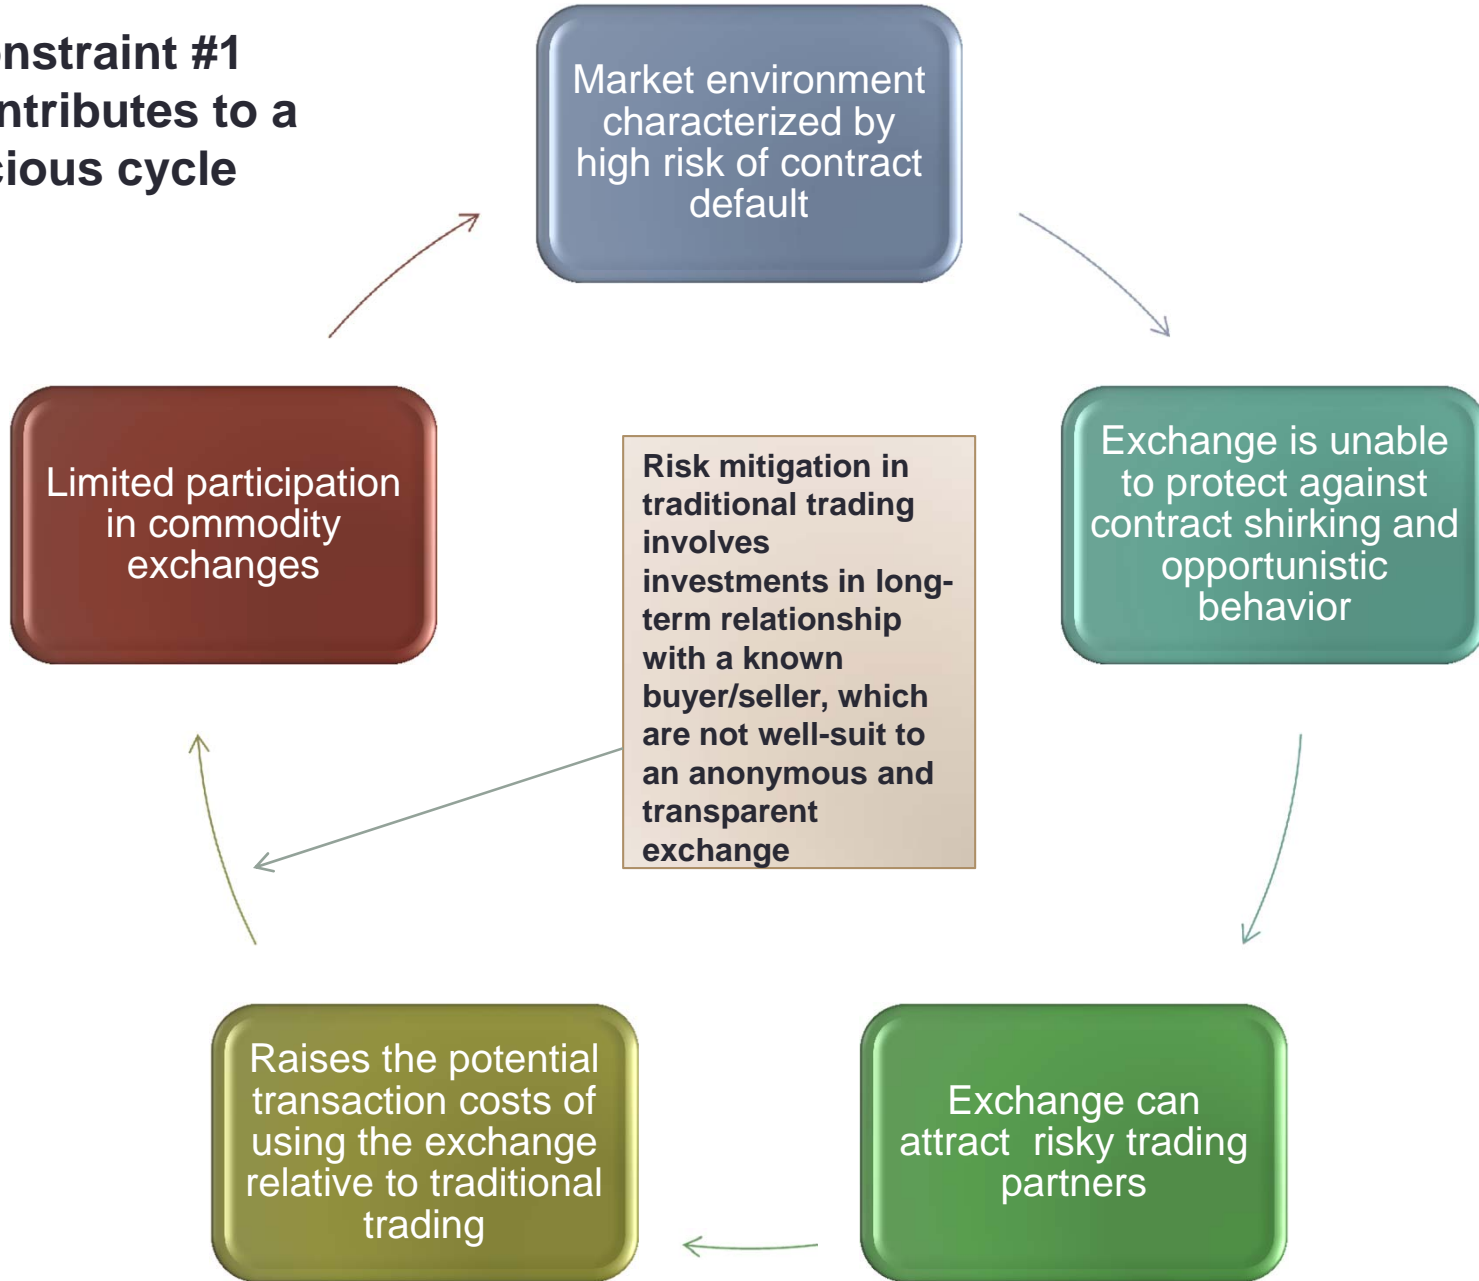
nstraint #1
ntributes to a
cious cycle

Market environment characterized by high risk of contract default

Exchange is unable to protect against contract shirking and opportunistic behavior

Exchange can attract risky trading partners

Raises the potential transaction costs of using the exchange relative to traditional trading

Limited participation in commodity exchanges

Risk mitigation in traditional trading involves investments in long-term relationship with a known buyer/seller, which are not well-suit to an anonymous and transparent exchange